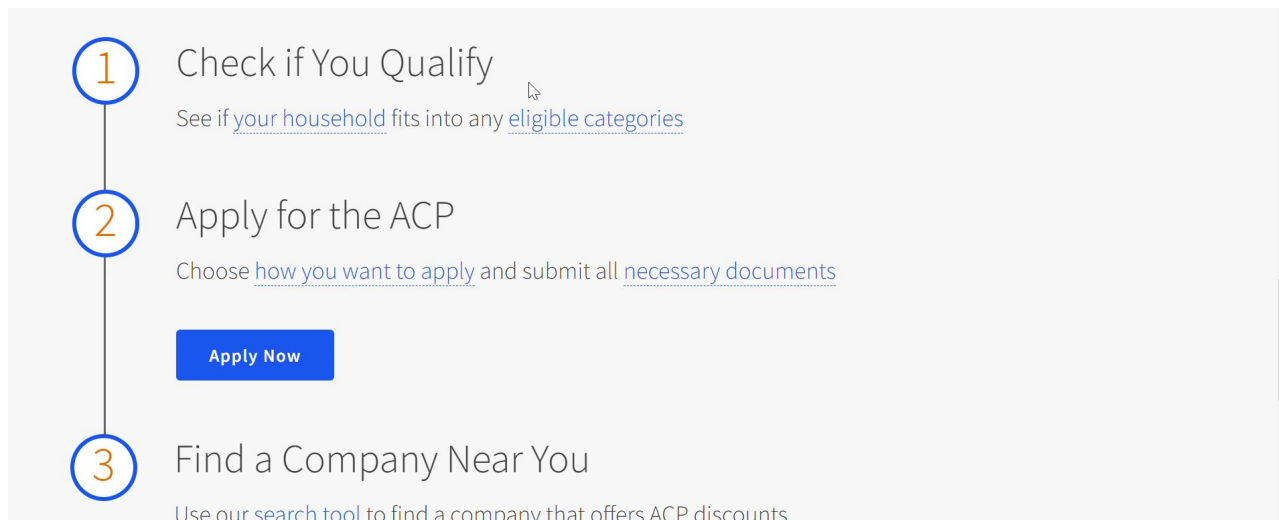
1

Check if You Qualify

See if your household fits into any eligible categories

2

Apply for the ACP

Choose how you want to apply and submit all necessary documents

Apply Now

3

Find a Company Near You

Use our search tool to find a company that offers ACP discounts